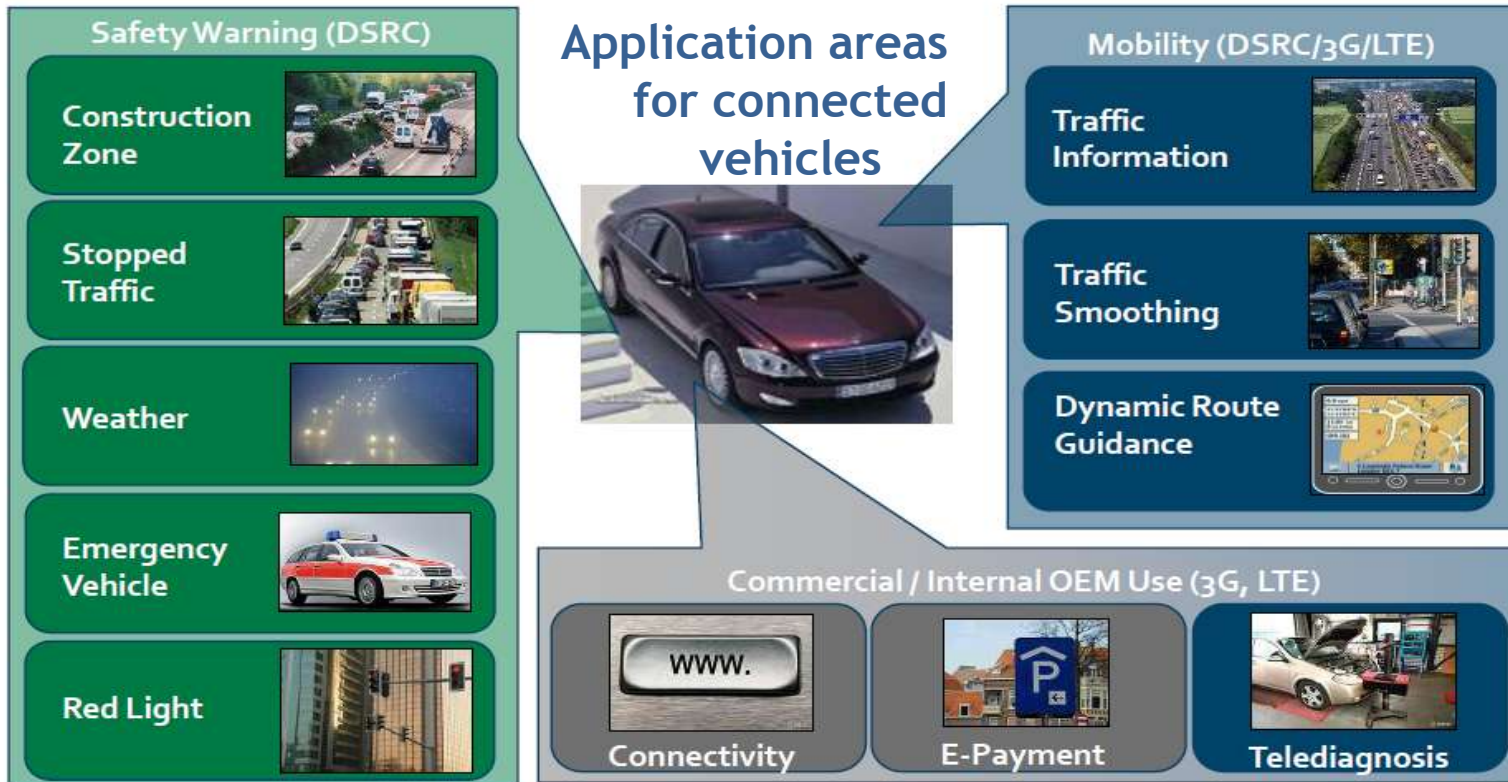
Application areas for connected vehicles

Safety Warning (DSRC)

Construction Zone

Stopped Traffic

Weather

Emergency Vehicle

Red Light

Mobility (DSRC/3G/LTE)

Traffic Information

Traffic Smoothing

Dynamic Route Guidance

Commercial / Internal OEM Use (3G, LTE)

WWW.

Connectivity

E-Payment

Telediagnosis